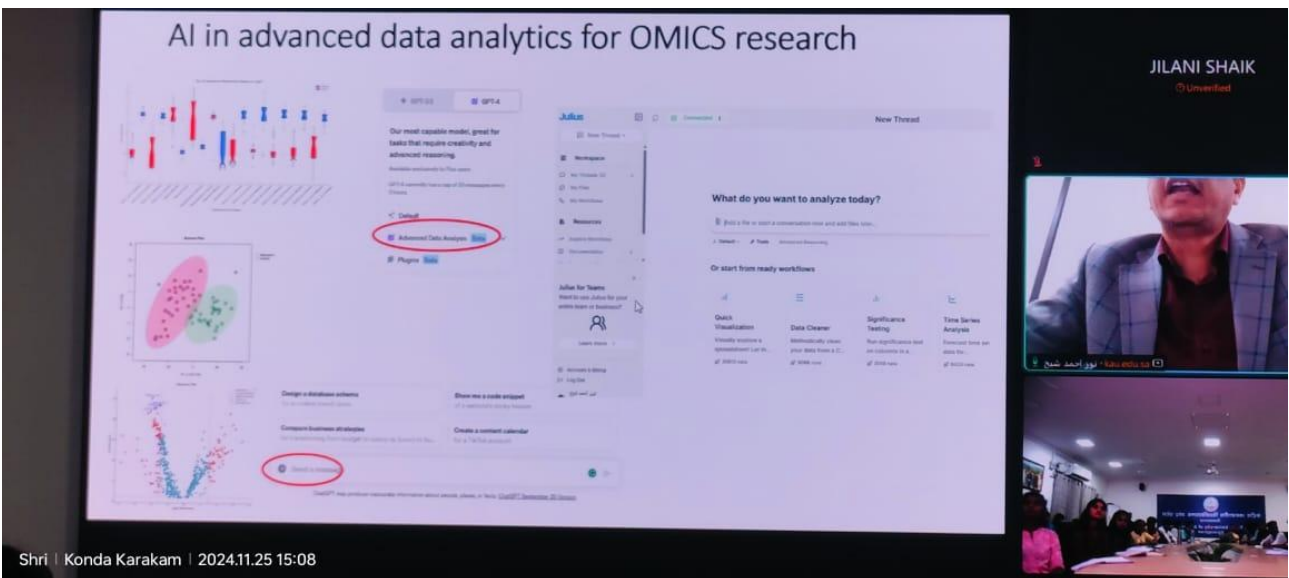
AI in advanced data analytics for OMICS research

GPT-3.5
GPT-4

Our most capable model, great for tasks that require creativity and advanced reasoning.

Default
Advanced Data Analysis Beta
Plugins Beta

Julius
New Thread
Workspace
Resources
Julius for Teams
Want to use Julius for your entire team or business?
Learn more

What do you want to analyze today?
Or start from ready workflows

Quick Visualization
Data Cleaner
Significance Testing
Time Series Analysis

Design a database schema
Show me a code snippet
Compare business strategies
Create a content calendar

JILANI SHAIK
Unverified

kau.edu.sa

Shri | Konda Karakam | 2024.11.25 15:08